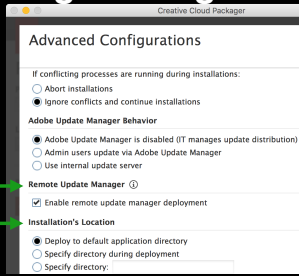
Creative Cloud Packager

Advanced Configurations

If conflicting processes are running during installations:

Abort installations

Ignore conflicts and continue installations

Adobe Update Manager Behavior

Adobe Update Manager is disabled (IT manages update distribution)

Admin users update via Adobe Update Manager

Use internal update server

Remote Update Manager ⓘ

Enable remote update manager deployment

Installation's Location

Deploy to default application directory

Specify directory during deployment

Specify directory: